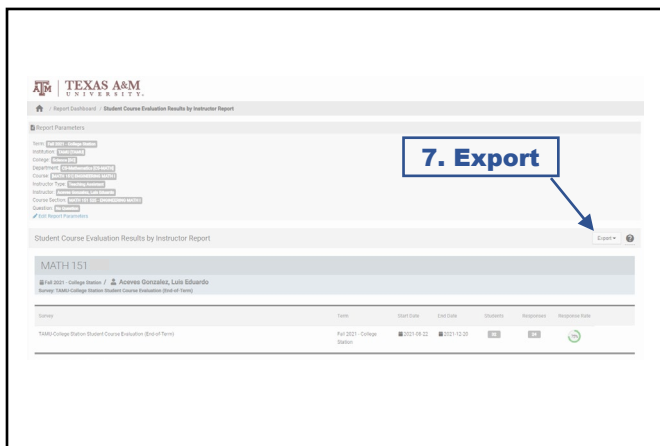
TEXAS A&M
UNIVERSITY

/ Report Dashboard / Student Course Evaluation Results by Instructor Report

Report Parameters

Term: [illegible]
Institution: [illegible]
College: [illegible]
Department: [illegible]
Course: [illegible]
Instructor Type: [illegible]
Instructor: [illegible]
Course Section: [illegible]
Question: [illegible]
Edit Report Parameters

7. Export

Student Course Evaluation Results by Instructor Report

Export ▾ ?

MATH 151 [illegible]

Fall 2021 - College Station / Aceves Gonzalez, Luis Eduardo
Survey: TAMU College Station Student Course Evaluation (End-of-Term)

| Survey | Term | Start Date | End Date | Students | Responses | Response Rate |
|---|---|---|---|---|---|---|
| TAMU College Station Student Course Evaluation (End-of-Term) | Fall 2021 - College Station | 2021-09-22 | 2021-12-20 | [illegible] | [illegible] | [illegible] |